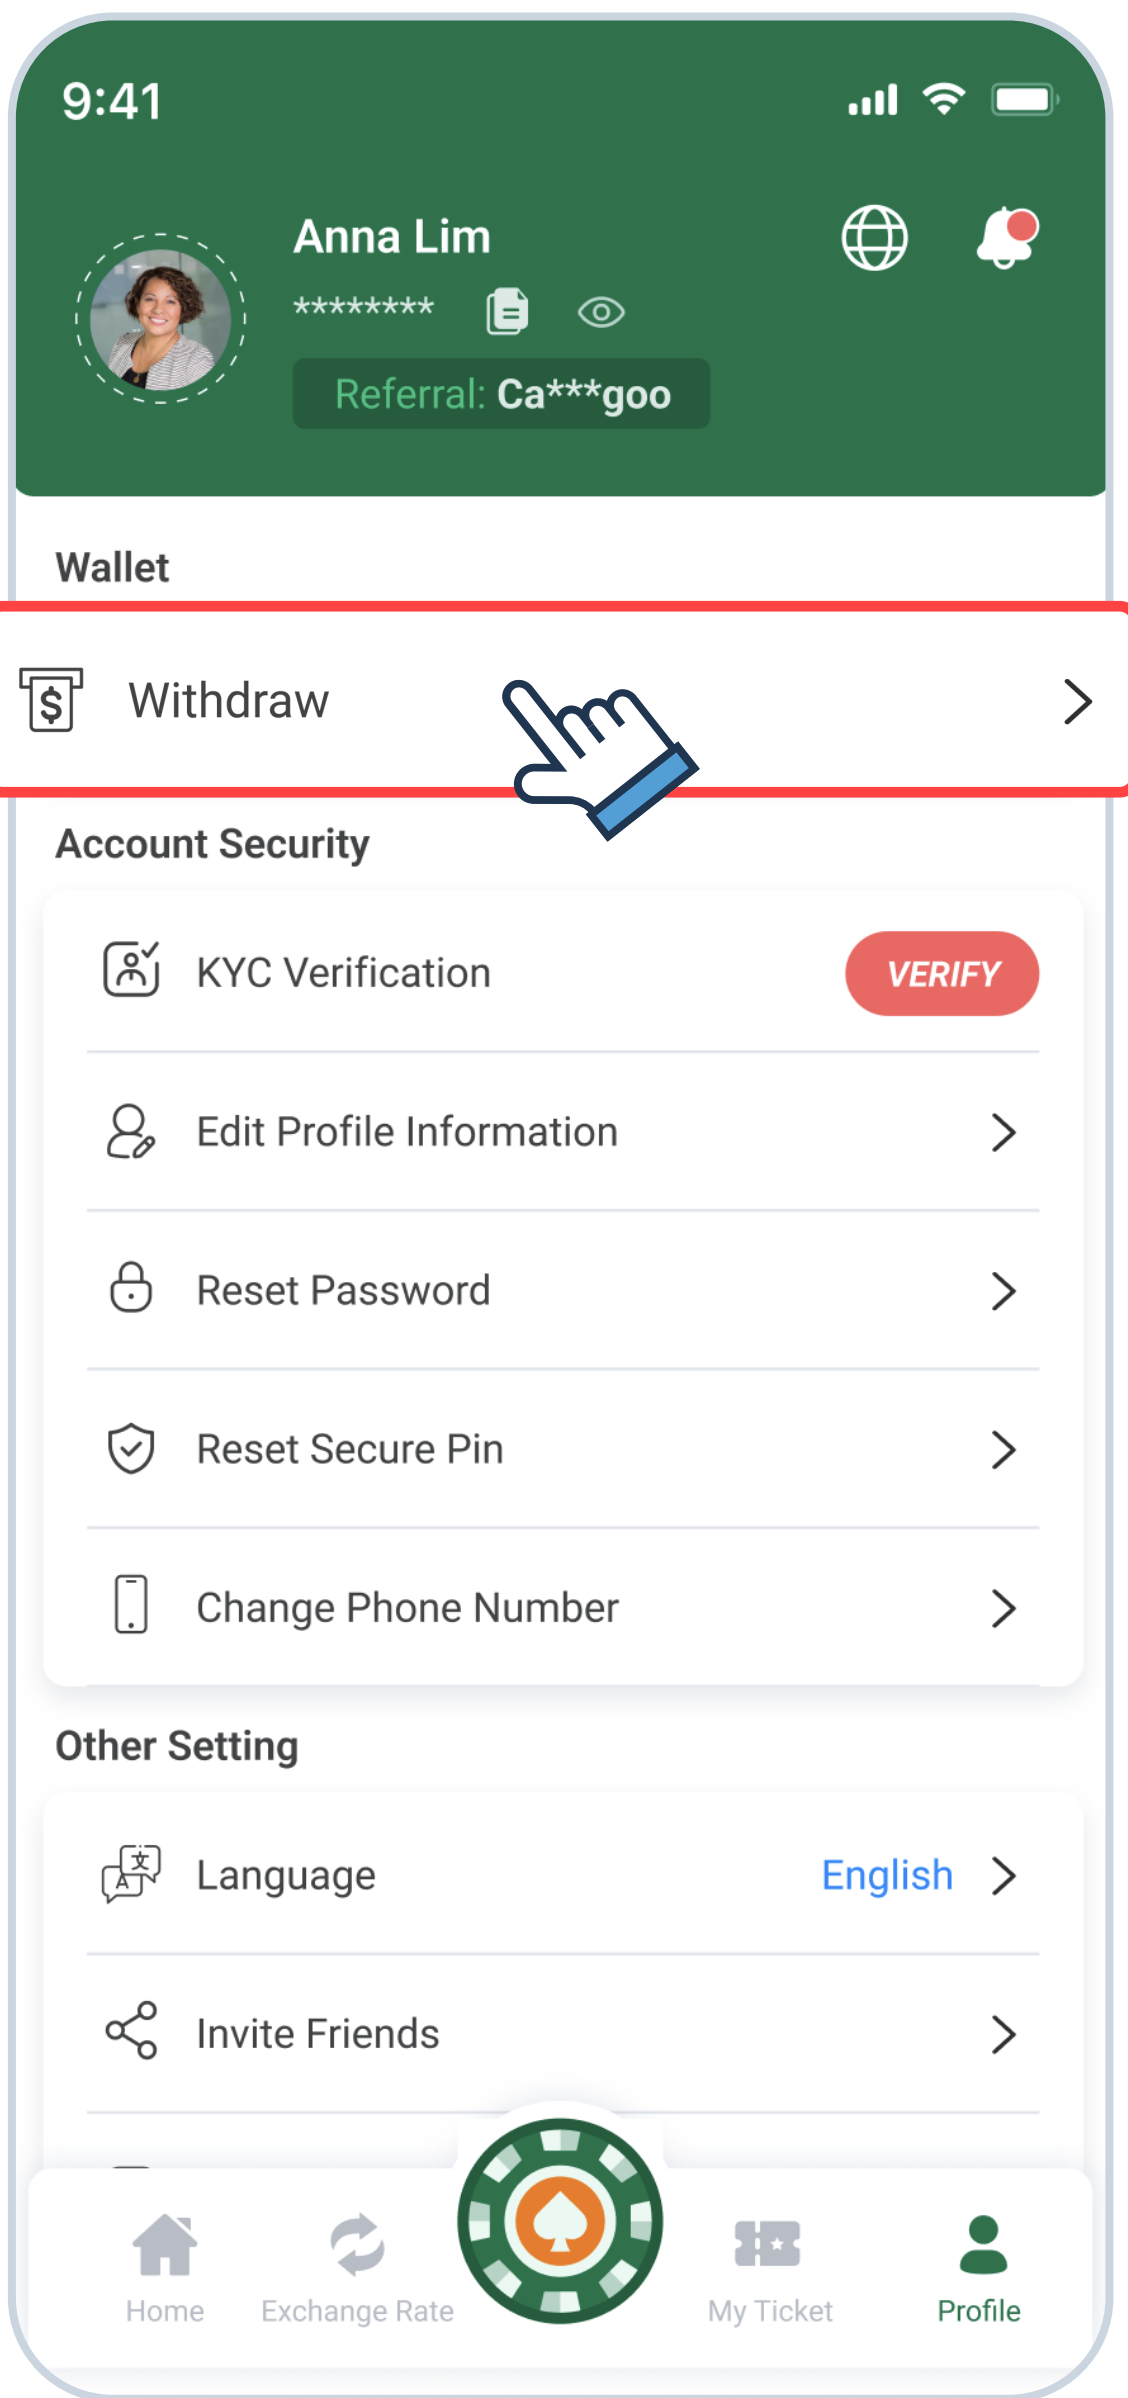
9:41

Anna Lim

********

Referral: Ca***goo

Wallet

Withdraw

Account Security

KYC Verification VERIFY

Edit Profile Information

Reset Password

Reset Secure Pin

Change Phone Number

Other Setting

Language English

Invite Friends

Home Exchange Rate My Ticket Profile